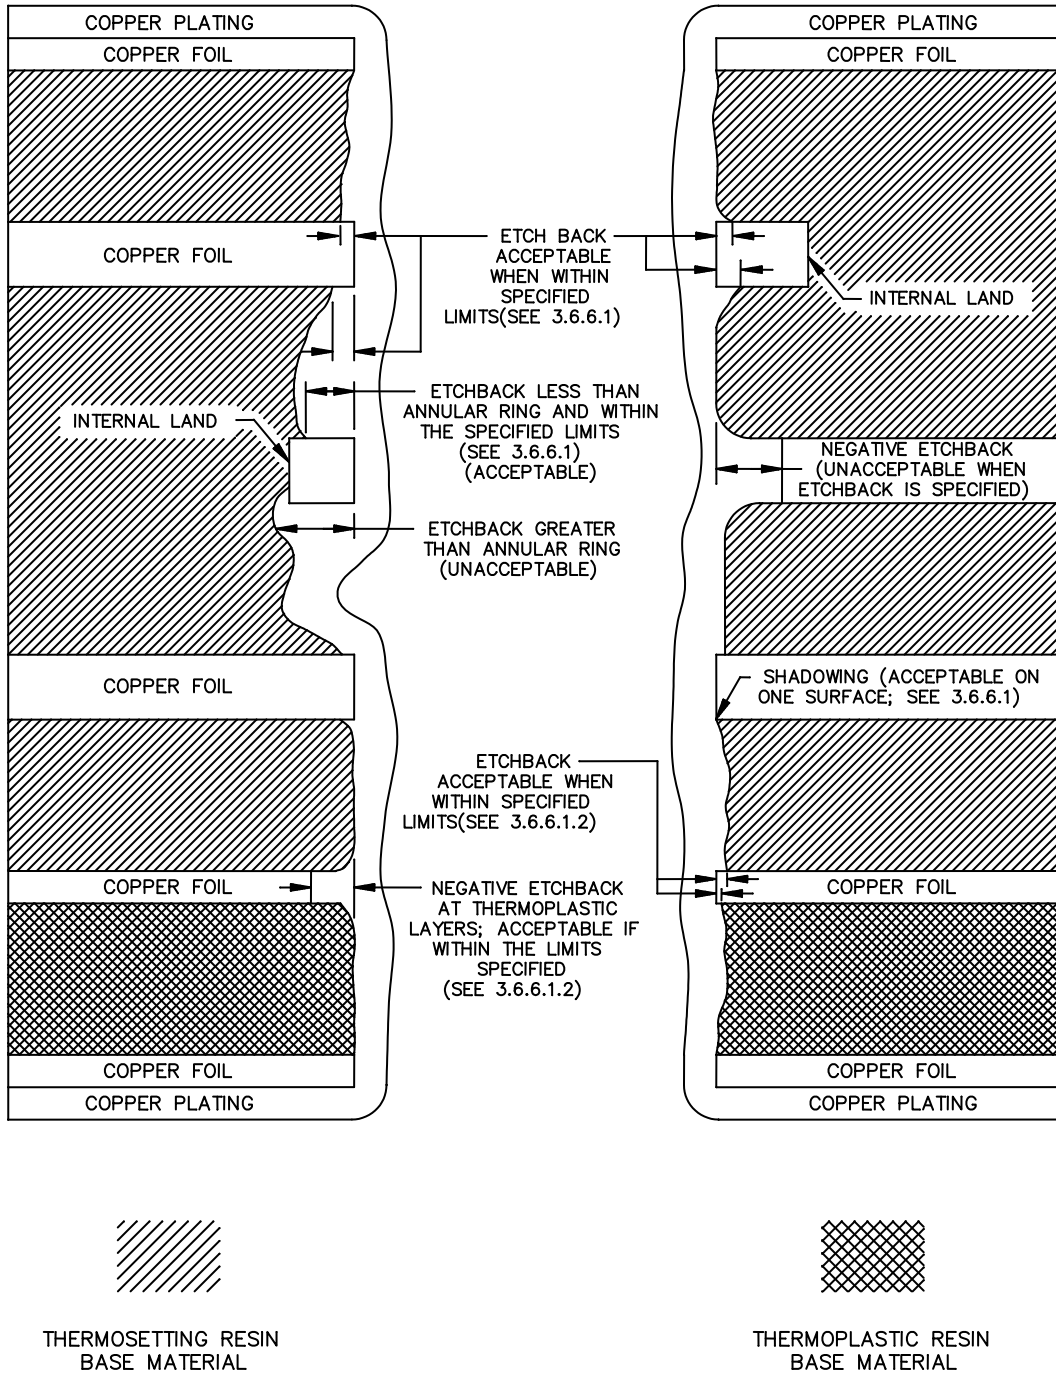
COPPER PLATING

COPPER FOIL

COPPER FOIL

ETCH BACK ACCEPTABLE WHEN WITHIN SPECIFIED LIMITS(SEE 3.6.6.1)

INTERNAL LAND

ETCHBACK LESS THAN ANNULAR RING AND WITHIN THE SPECIFIED LIMITS (SEE 3.6.6.1) (ACCEPTABLE)

INTERNAL LAND

NEGATIVE ETCHBACK (UNACCEPTABLE WHEN ETCHBACK IS SPECIFIED)

ETCHBACK GREATER THAN ANNULAR RING (UNACCEPTABLE)

COPPER FOIL

SHADOWING (ACCEPTABLE ON ONE SURFACE; SEE 3.6.6.1)

ETCHBACK ACCEPTABLE WHEN WITHIN SPECIFIED LIMITS(SEE 3.6.6.1.2)

COPPER FOIL

NEGATIVE ETCHBACK AT THERMOPLASTIC LAYERS; ACCEPTABLE IF WITHIN THE LIMITS SPECIFIED (SEE 3.6.6.1.2)

COPPER FOIL

COPPER FOIL

COPPER PLATING

COPPER PLATING

COPPER FOIL

COPPER FOIL

COPPER PLATING

THERMOSETTING RESIN BASE MATERIAL

THERMOPLASTIC RESIN BASE MATERIAL